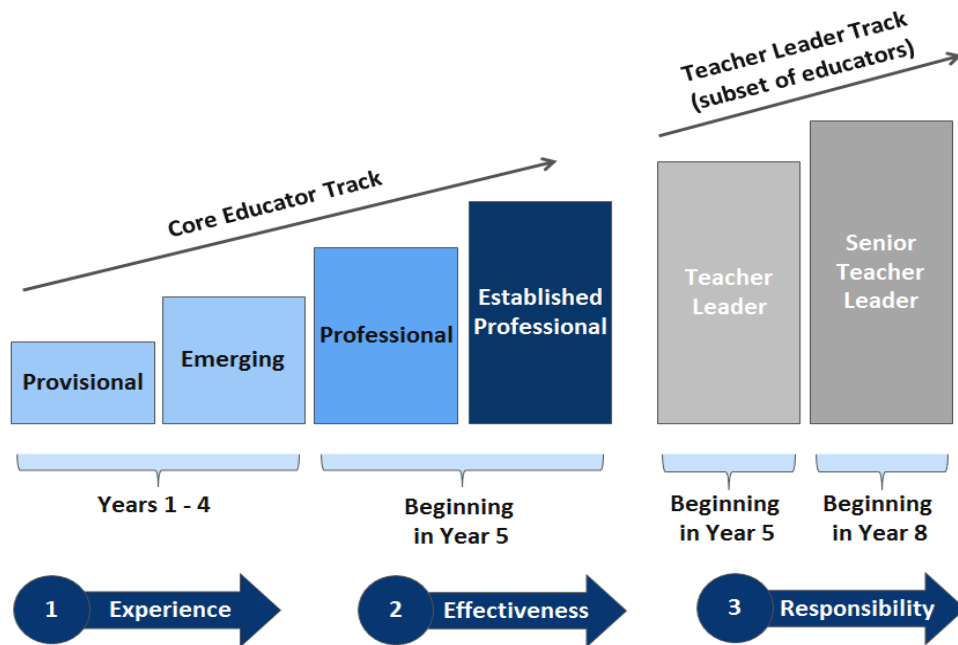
Teacher Leader Track (subset of educators)

Core Educator Track

Provisional

Emerging

Professional

Established Professional

Teacher Leader

Senior Teacher Leader

Years 1 - 4

Beginning in Year 5

Beginning in Year 5

Beginning in Year 8

1 Experience

2 Effectiveness

3 Responsibility